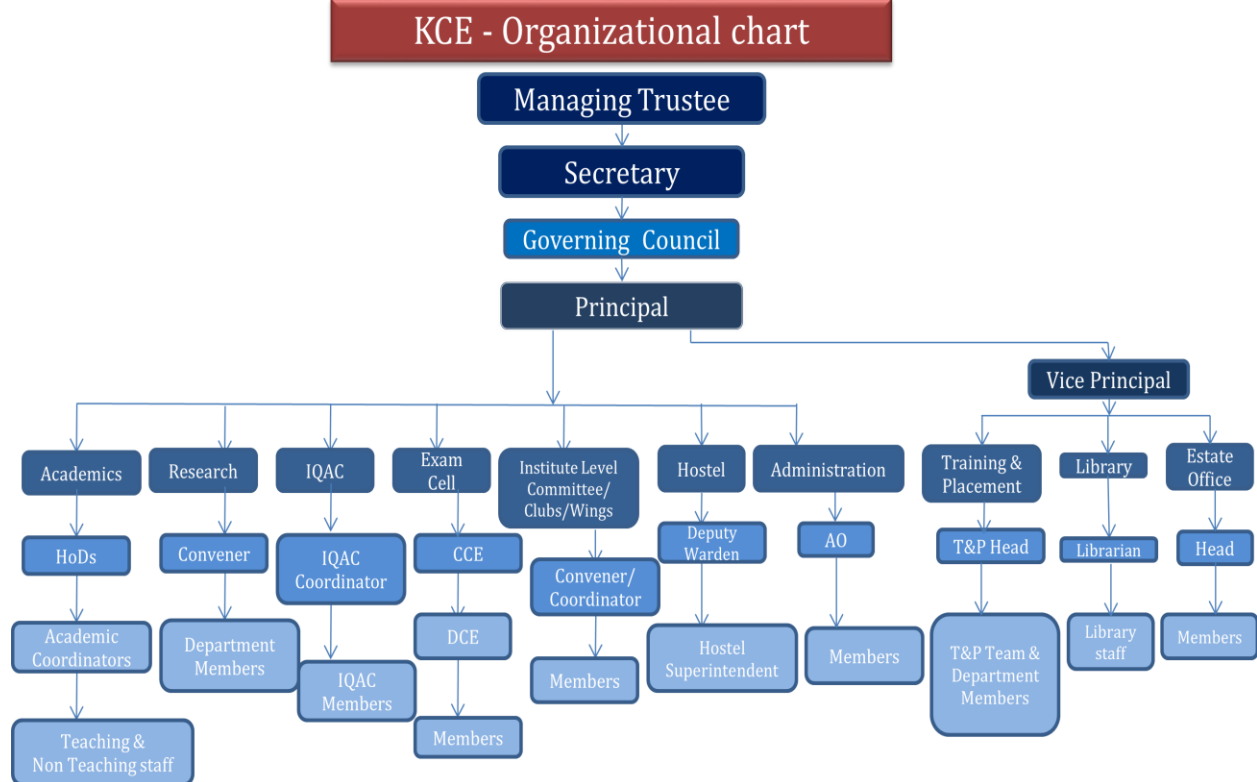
KCE - Organizational chart

Managing Trustee

Secretary

Governing Council

Principal

Vice Principal

Academics

HoDs

Academic Coordinators

Teaching & Non Teaching staff

Research

Convener

Department Members

IQAC

IQAC Coordinator

IQAC Members

Exam Cell

CCE

DCE

Members

Institute Level Committee/ Clubs/Wings

Convener/ Coordinator

Members

Hostel

Deputy Warden

Hostel Superintendent

Administration

AO

Members

Training & Placement

T&P Head

T&P Team & Department Members

Library

Librarian

Library staff

Estate Office

Head

Members